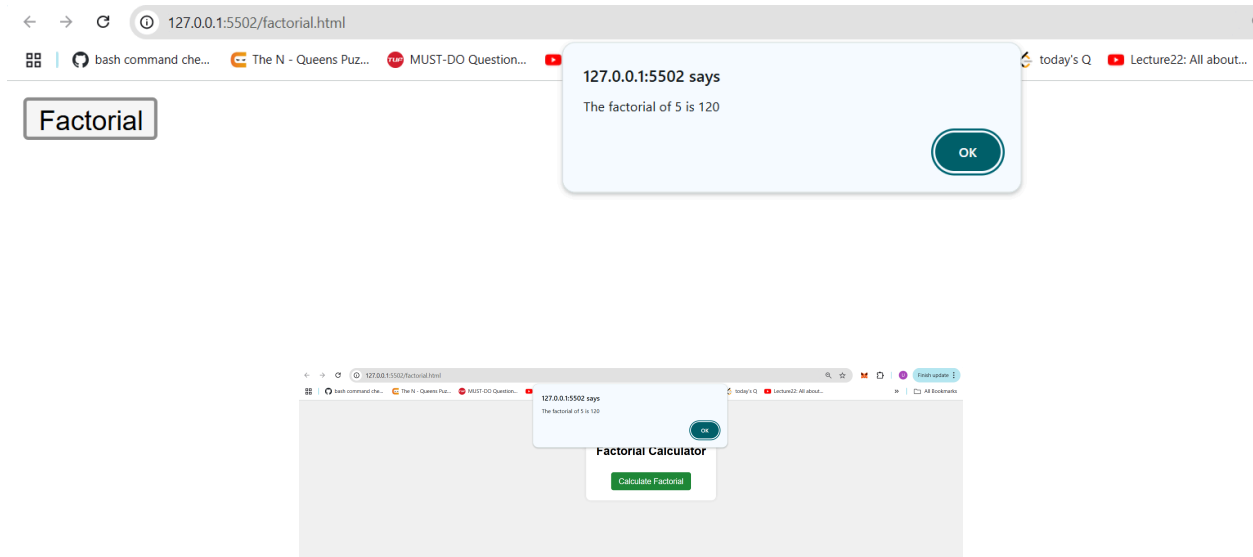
127.0.0.1:5502/factorial.html

bash command che... The N - Queens Puz... MUST-DO Question... today's Q Lecture22: All about...

Factorial

127.0.0.1:5502 says

The factorial of 5 is 120

OK

127.0.0.1:5502/factorial.html

Finish update

bash command che... The N - Queens Puz... MUST-DO Question... today's Q Lecture22: All about... All Bookmarks

127.0.0.1:5502 says

The factorial of 5 is 120

OK

Factorial Calculator

Calculate Factorial